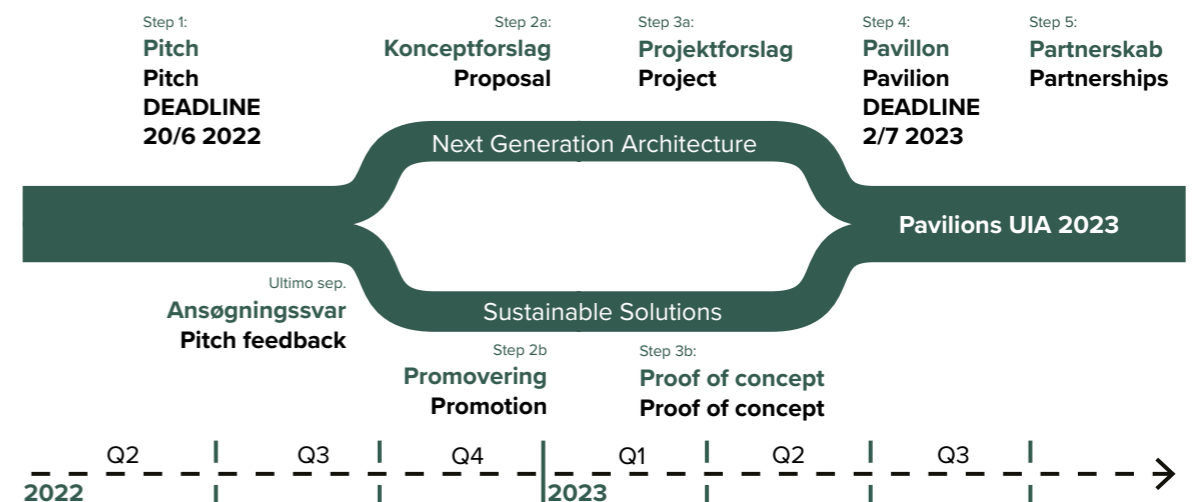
Step 1:
Pitch
Pitch
DEADLINE
20/6 2022

Step 2a:
Konceptforslag
Proposal

Step 3a:
Projektforslag
Project

Step 4:
Pavillon
Pavilion
DEADLINE
2/7 2023

Step 5:
Partnerskab
Partnerships

Next Generation Architecture

Pavilions UIA 2023

Sustainable Solutions

Ultimo sep.
Ansøgningssvar
Pitch feedback

Step 2b
Promovering
Promotion

Step 3b:
Proof of concept
Proof of concept

Q2 Q3 Q4 Q1 Q2 Q3

2022 2023